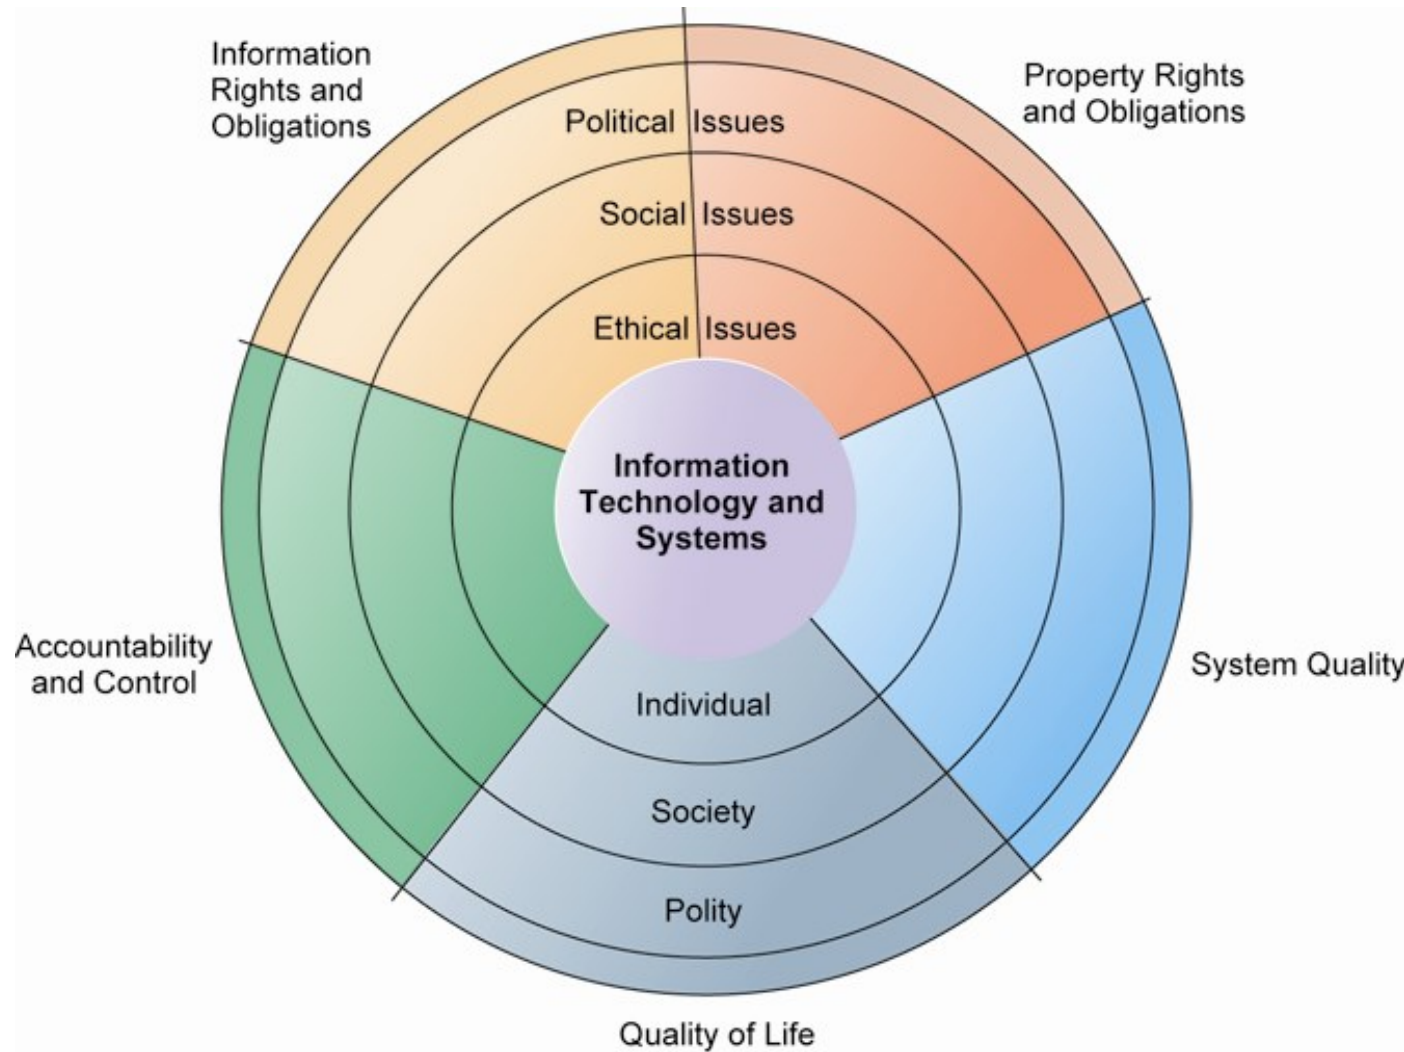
Information Rights and Obligations

Property Rights and Obligations

Political Issues

Social Issues

Ethical Issues

Information Technology and Systems

Accountability and Control

System Quality

Individual

Society

Polity

Quality of Life